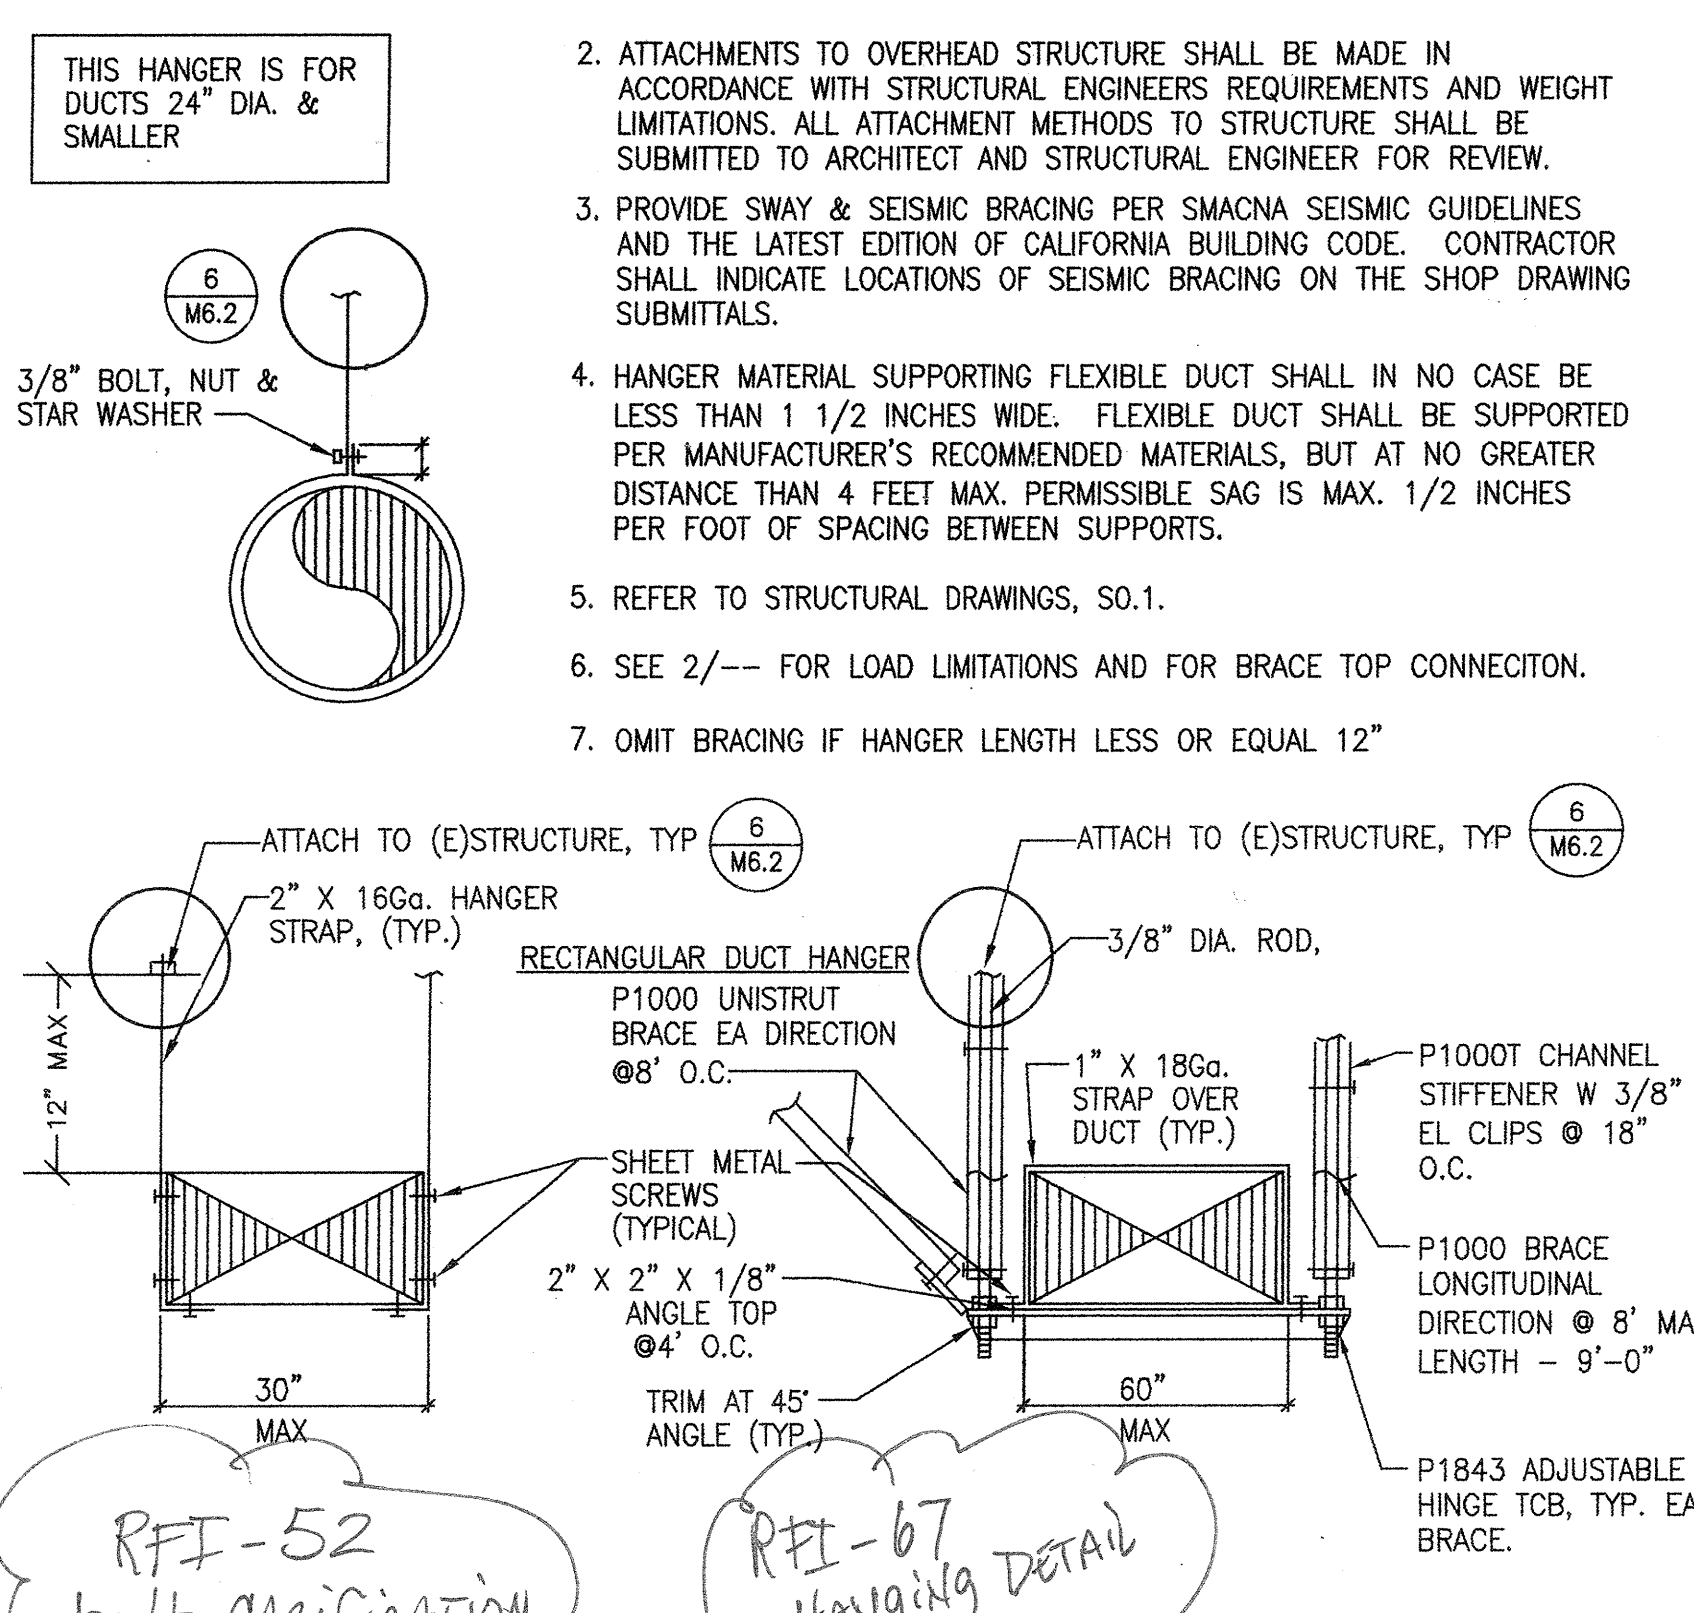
THIS HANGER IS FOR DUCTS 24" DIA. & SMALLER

6
M6.2

3/8" BOLT, NUT & STAR WASHER

2. ATTACHMENTS TO OVERHEAD STRUCTURE SHALL BE MADE IN ACCORDANCE WITH STRUCTURAL ENGINEERS REQUIREMENTS AND WEIGHT LIMITATIONS. ALL ATTACHMENT METHODS TO STRUCTURE SHALL BE SUBMITTED TO ARCHITECT AND STRUCTURAL ENGINEER FOR REVIEW.

3. PROVIDE SWAY & SEISMIC BRACING PER SMACNA SEISMIC GUIDELINES AND THE LATEST EDITION OF CALIFORNIA BUILDING CODE. CONTRACTOR SHALL INDICATE LOCATIONS OF SEISMIC BRACING ON THE SHOP DRAWING SUBMITTALS.

4. HANGER MATERIAL SUPPORTING FLEXIBLE DUCT SHALL IN NO CASE BE LESS THAN 1 1/2 INCHES WIDE. FLEXIBLE DUCT SHALL BE SUPPORTED PER MANUFACTURER'S RECOMMENDED MATERIALS, BUT AT NO GREATER DISTANCE THAN 4 FEET MAX. PERMISSIBLE SAG IS MAX. 1/2 INCHES PER FOOT OF SPACING BETWEEN SUPPORTS.

5. REFER TO STRUCTURAL DRAWINGS, S0.1.

6. SEE 2/-- FOR LOAD LIMITATIONS AND FOR BRACE TOP CONNECITON.

7. OMIT BRACING IF HANGER LENGTH LESS OR EQUAL 12"

ATTACH TO (E)STRUCTURE, TYP
6
M6.2

2" X 16Ga. HANGER STRAP, (TYP.)

12" MAX

RECTANGULAR DUCT HANGER

P1000 UNISTRUT BRACE EA DIRECTION @8' O.C.

SHEET METAL SCREWS (TYPICAL)

2" X 2" X 1/8" ANGLE TOP @4' O.C.

TRIM AT 45° ANGLE (TYP.)

30"
MAX

ATTACH TO (E)STRUCTURE, TYP
6
M6.2

3/8" DIA. ROD,

1" X 18Ga. STRAP OVER DUCT (TYP.)

P1000T CHANNEL STIFFENER W 3/8" EL CLIPS @ 18" O.C.

P1000 BRACE LONGITUDINAL DIRECTION @ 8' MA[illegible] LENGTH - 9'-0"

60"
MAX

P1843 ADJUSTABLE HINGE TCB, TYP. EA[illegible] BRACE.

RFI-52
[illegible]

RFI-67
Hanging DETAIL